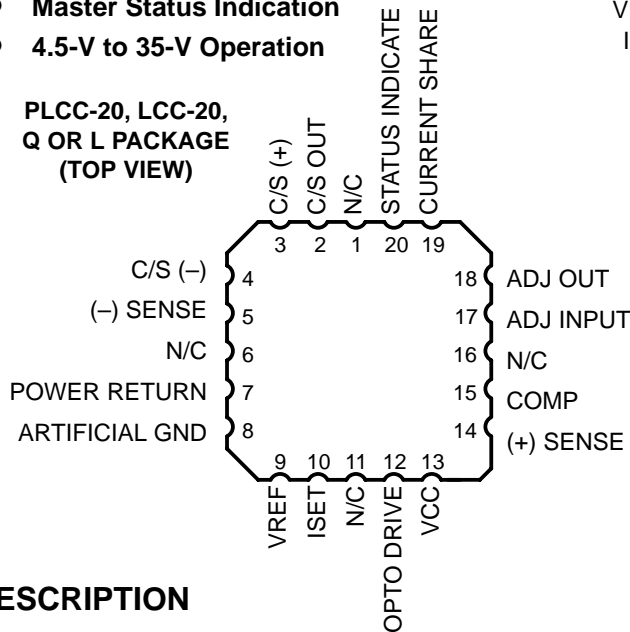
• Master Status Indication
• 4.5-V to 35-V Operation

V
I

PLCC-20, LCC-20, Q OR L PACKAGE (TOP VIEW)

C/S (+)
C/S OUT
N/C
STATUS INDICATE
CURRENT SHARE
3 2 1 20 19

C/S (–) 4
(–) SENSE 5
N/C 6
POWER RETURN 7
ARTIFICIAL GND 8

18 ADJ OUT
17 ADJ INPUT
16 N/C
15 COMP
14 (+) SENSE

9 10 11 12 13
VREF
ISET
N/C
OPTO DRIVE
VCC

ESCRIPTION